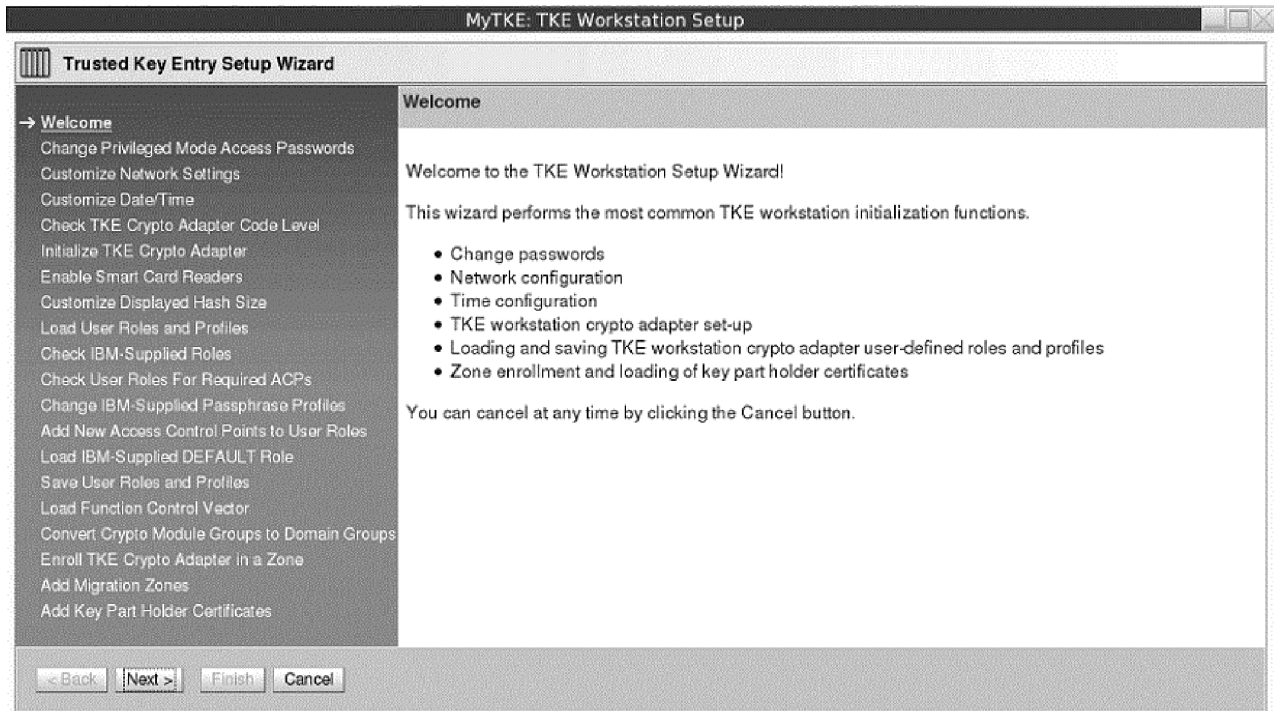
MyTKE: TKE Workstation Setup

Trusted Key Entry Setup Wizard

→ Welcome
Change Privileged Mode Access Passwords
Customize Network Settings
Customize Date/Time
Check TKE Crypto Adapter Code Level
Initialize TKE Crypto Adapter
Enable Smart Card Readers
Customize Displayed Hash Size
Load User Roles and Profiles
Check IBM-Supplied Roles
Check User Roles For Required ACPs
Change IBM-Supplied Passphrase Profiles
Add New Access Control Points to User Roles
Load IBM-Supplied DEFAULT Role
Save User Roles and Profiles
Load Function Control Vector
Convert Crypto Module Groups to Domain Groups
Enroll TKE Crypto Adapter in a Zone
Add Migration Zones
Add Key Part Holder Certificates

Welcome

Welcome to the TKE Workstation Setup Wizard!

This wizard performs the most common TKE workstation initialization functions.

• Change passwords
• Network configuration
• Time configuration
• TKE workstation crypto adapter set-up
• Loading and saving TKE workstation crypto adapter user-defined roles and profiles
• Zone enrollment and loading of key part holder certificates

You can cancel at any time by clicking the Cancel button.

< Back | Next > | Finish | Cancel